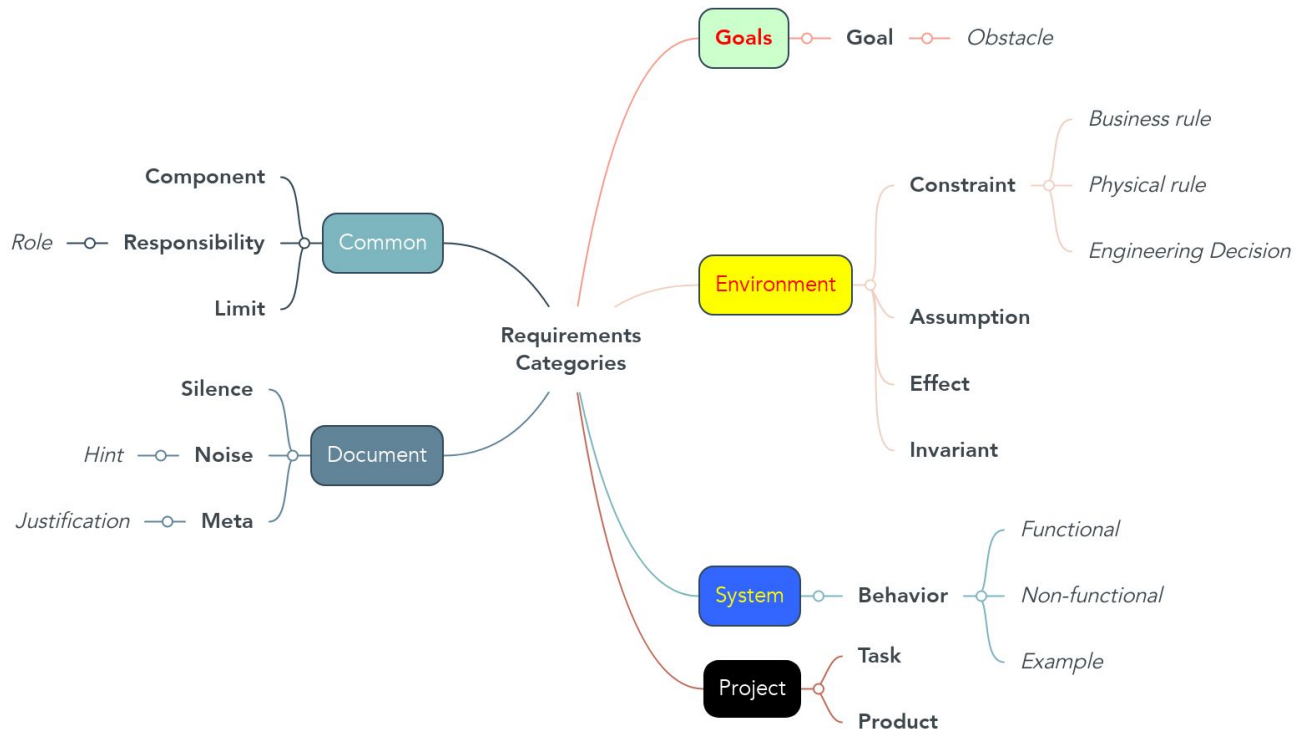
Goals
Goal
Obstacle

Component
Role
Responsibility
Common
Limit

Constraint
Business rule
Physical rule
Engineering Decision
Environment
Assumption
Effect
Invariant

Requirements Categories

Silence
Hint
Noise
Document
Justification
Meta

System
Behavior
Functional
Non-functional
Example

Project
Task
Product